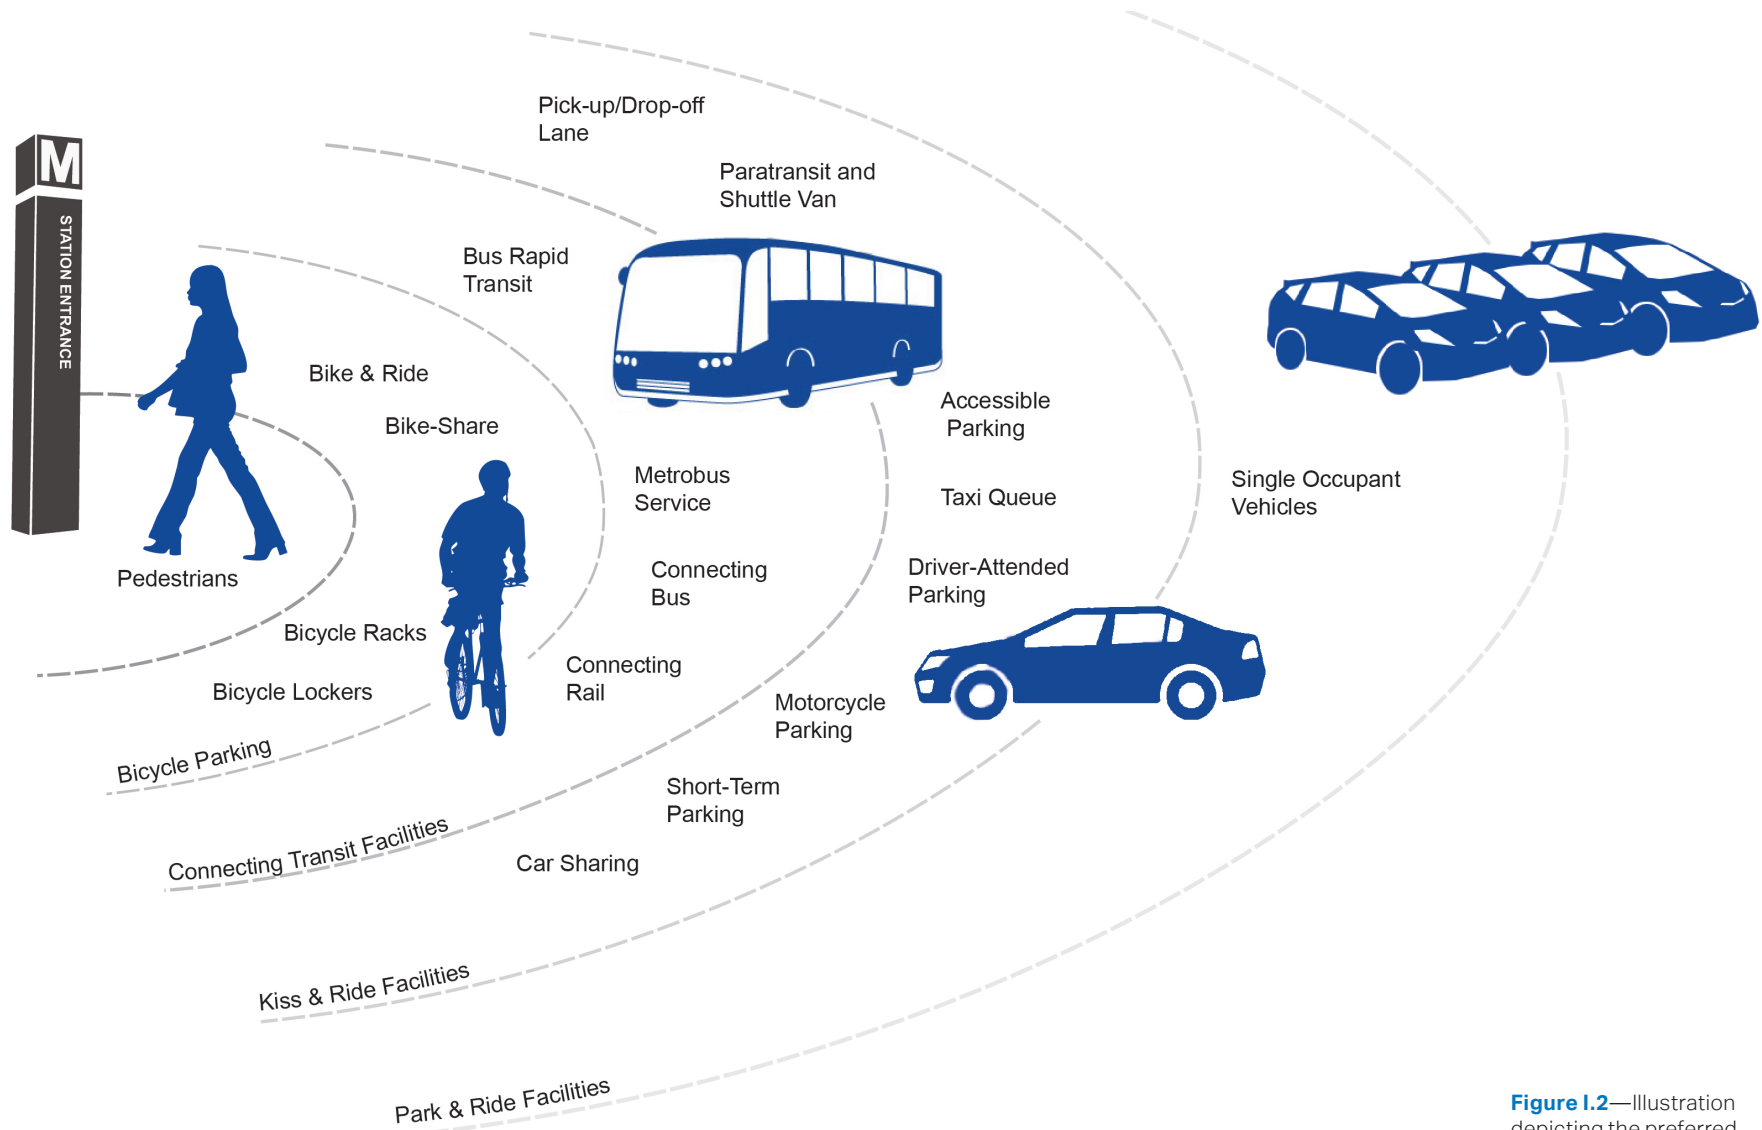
M
STATION ENTRANCE

Pick-up/Drop-off Lane

Paratransit and Shuttle Van

Bus Rapid Transit

Bike & Ride

Bike-Share

Accessible Parking

Metrobus Service

Taxi Queue

Single Occupant Vehicles

Pedestrians

Connecting Bus

Driver-Attended Parking

Bicycle Racks

Connecting Rail

Bicycle Lockers

Motorcycle Parking

Bicycle Parking

Short-Term Parking

Connecting Transit Facilities

Car Sharing

Kiss & Ride Facilities

Park & Ride Facilities

Figure I.2—Illustration depicting the preferred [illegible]